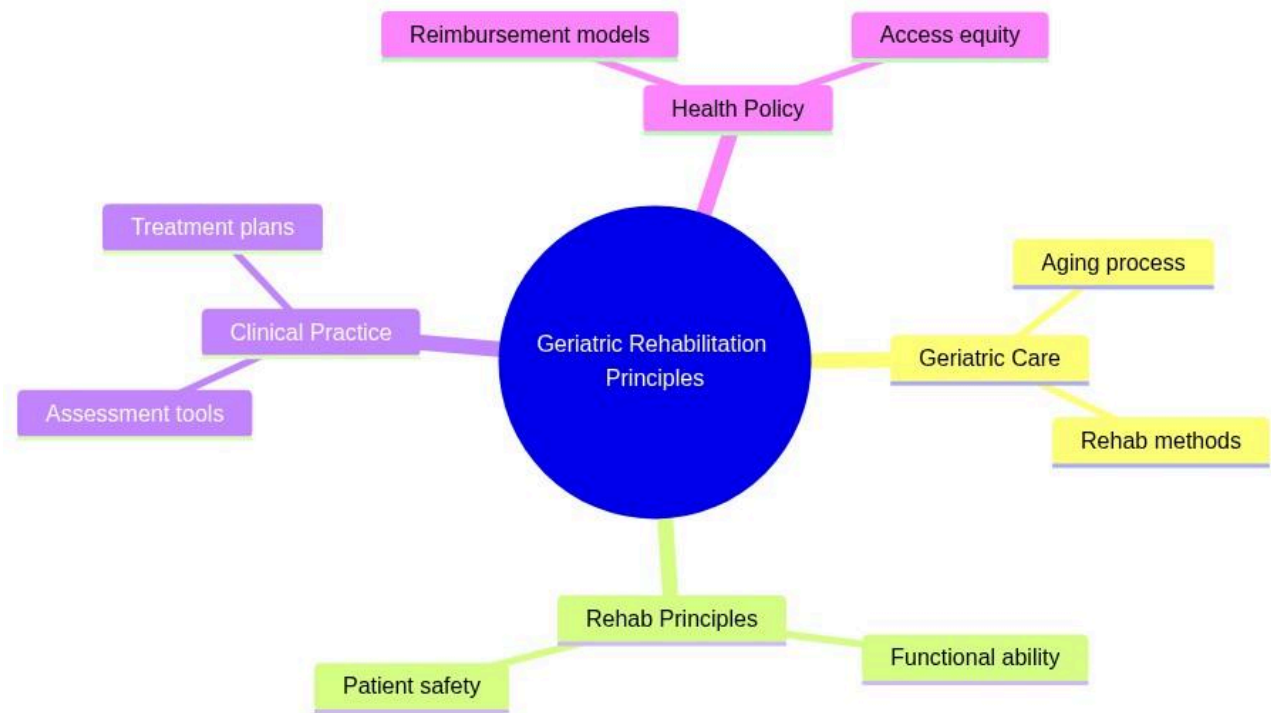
Reimbursement models

Access equity

Health Policy

Treatment plans

Clinical Practice

Assessment tools

Geriatric Rehabilitation Principles

Aging process

Geriatric Care

Rehab methods

Rehab Principles

Functional ability

Patient safety